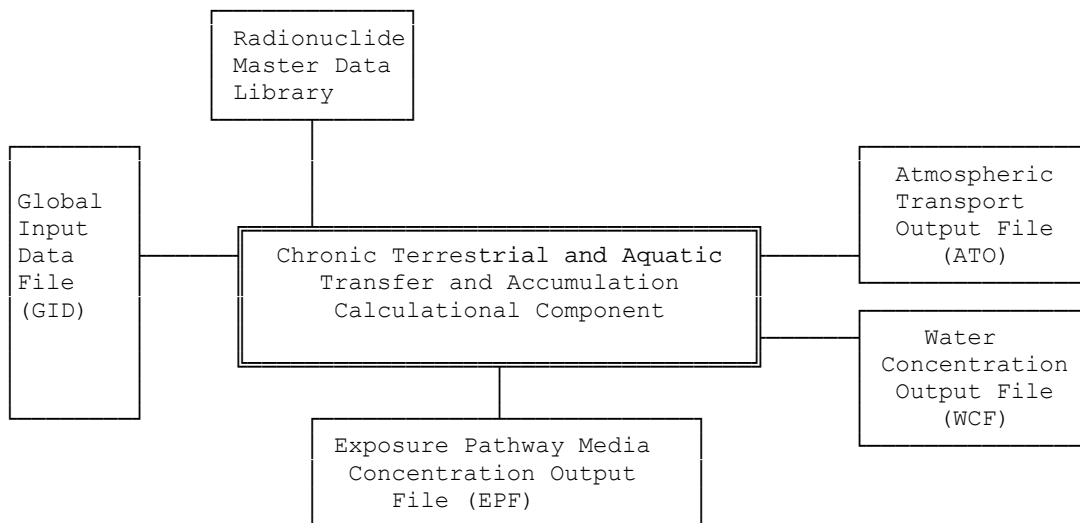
Radionuclide Master Data Library

Global Input Data File (GID)

Chronic Terrestrial and Aquatic Transfer and Accumulation Calculational Component

Atmospheric Transport Output File (ATO)

Water Concentration Output File (WCF)

Exposure Pathway Media Concentration Output File (EPF)